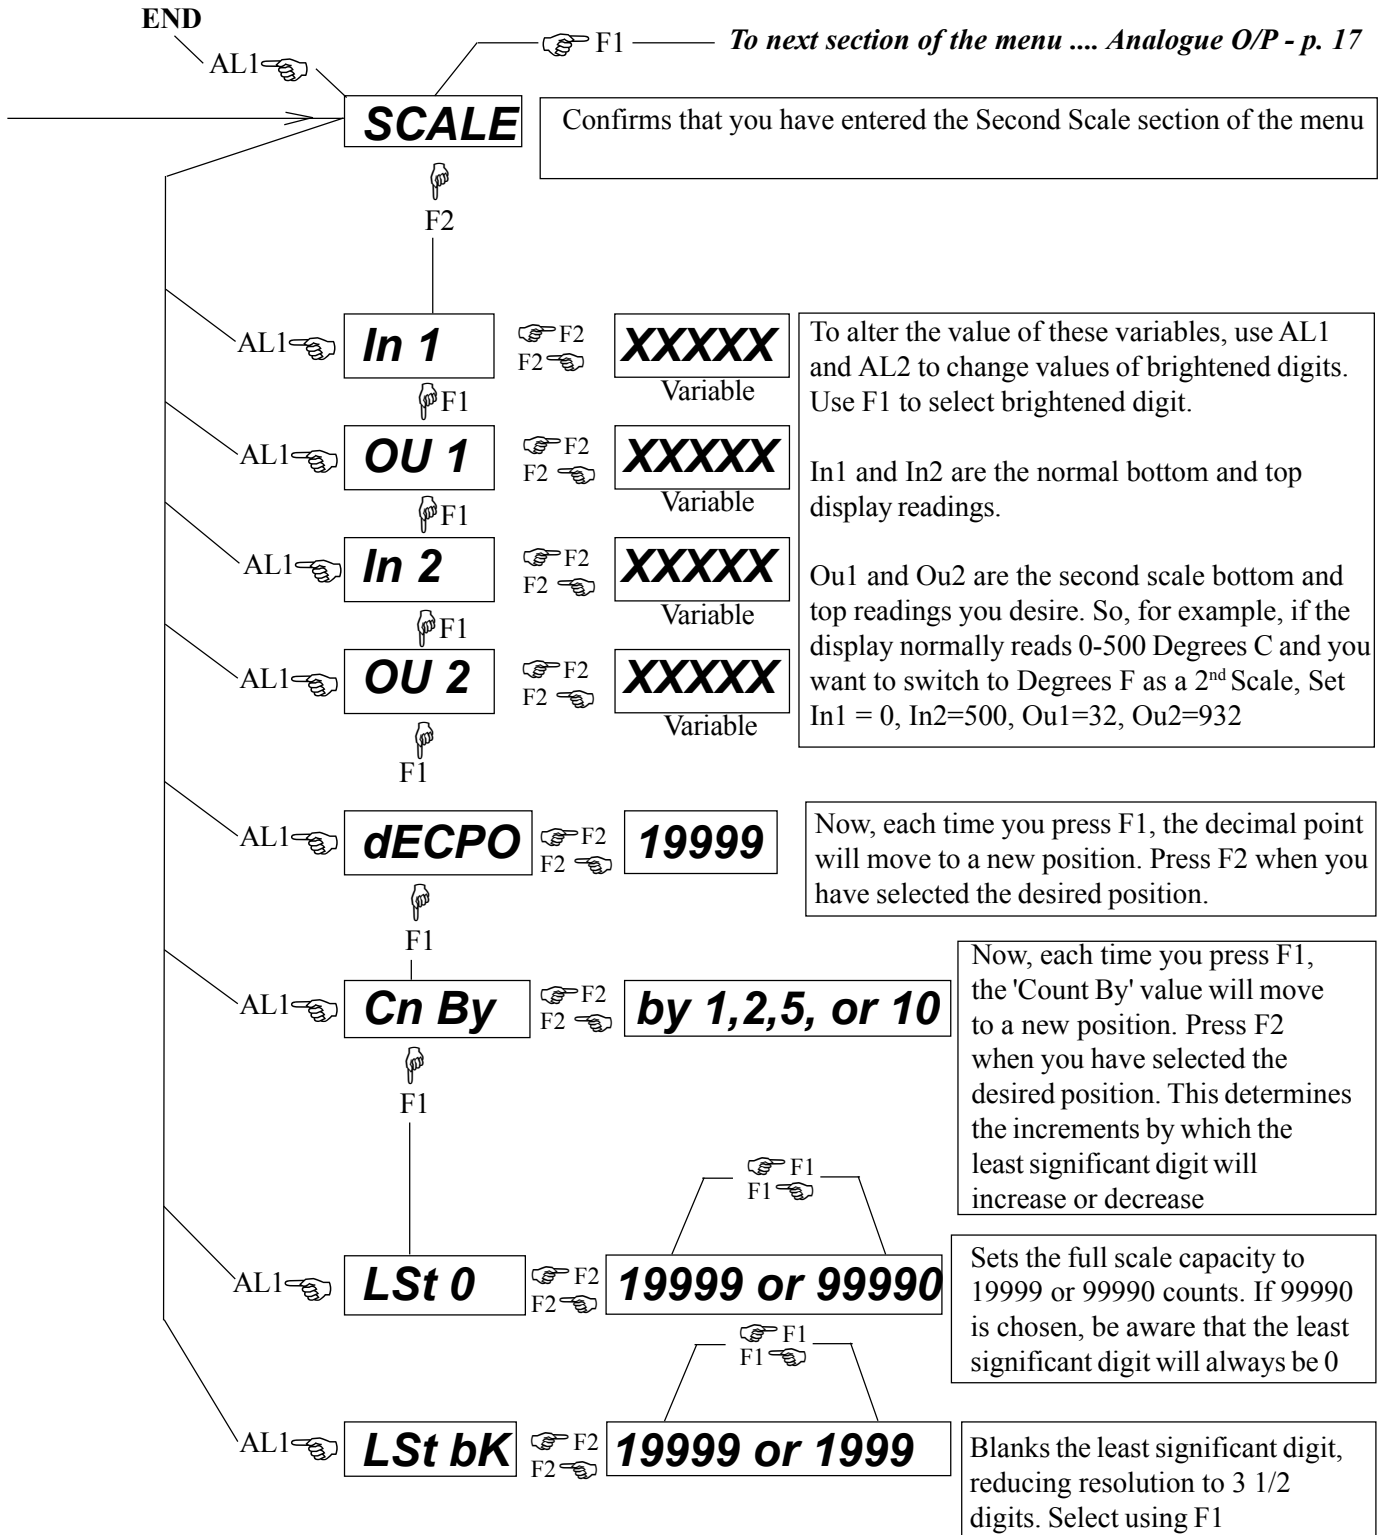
END

AL1

F1 To next section of the menu .... Analogue O/P - p. 17

SCALE

Confirms that you have entered the Second Scale section of the menu

F2

AL1 In 1 F2 F2 XXXXX Variable

F1

AL1 OU 1 F2 F2 XXXXX Variable

F1

AL1 In 2 F2 F2 XXXXX Variable

F1

AL1 OU 2 F2 F2 XXXXX Variable

F1

To alter the value of these variables, use AL1 and AL2 to change values of brightened digits. Use F1 to select brightened digit.

In1 and In2 are the normal bottom and top display readings.

Ou1 and Ou2 are the second scale bottom and top readings you desire. So, for example, if the display normally reads 0-500 Degrees C and you want to switch to Degrees F as a 2$^{nd}$ Scale, Set In1 = 0, In2=500, Ou1=32, Ou2=932

AL1 dECPO F2 F2 19999

Now, each time you press F1, the decimal point will move to a new position. Press F2 when you have selected the desired position.

F1

AL1 Cn By F2 F2 by 1,2,5, or 10

Now, each time you press F1, the 'Count By' value will move to a new position. Press F2 when you have selected the desired position. This determines the increments by which the least significant digit will increase or decrease

F1

F1 F1

AL1 LSt 0 F2 F2 19999 or 99990

Sets the full scale capacity to 19999 or 99990 counts. If 99990 is chosen, be aware that the least significant digit will always be 0

F1 F1

AL1 LSt bK F2 F2 19999 or 1999

Blanks the least significant digit, reducing resolution to 3 1/2 digits. Select using F1